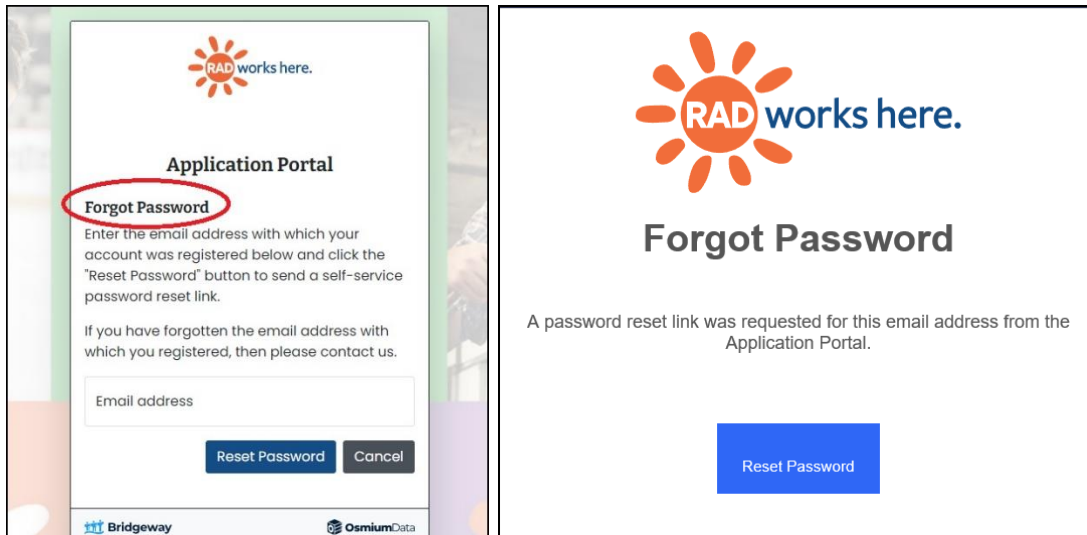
RAD works here.

Application Portal

Forgot Password

Enter the email address with which your account was registered below and click the "Reset Password" button to send a self-service password reset link.

If you have forgotten the email address with which you registered, then please contact us.

Email address

Reset Password Cancel

Bridgeway OsmiumData

RAD works here.

Forgot Password

A password reset link was requested for this email address from the Application Portal.

Reset Password